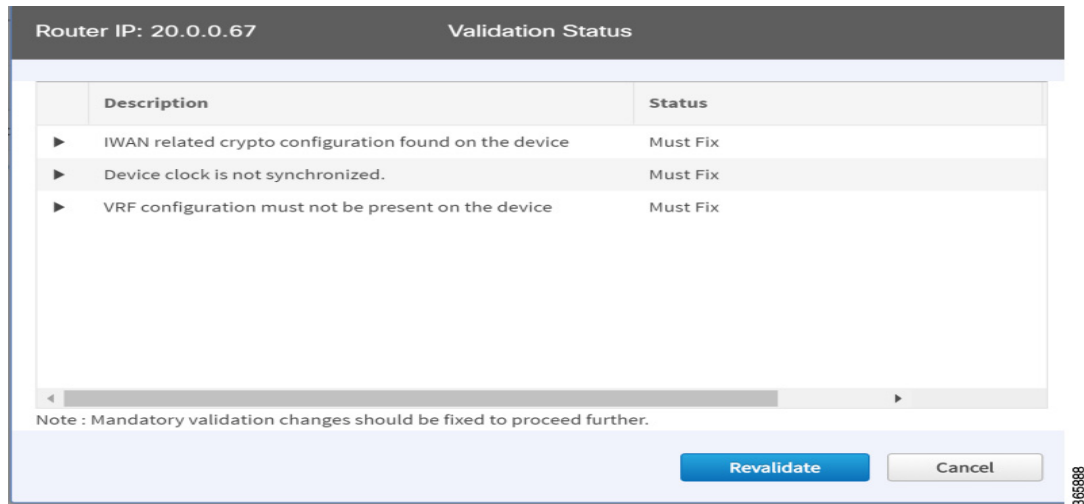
Router IP: 20.0.0.67 Validation Status

| Description | Status |
|---|---|
| IWAN related crypto configuration found on the device | Must Fix |
| Device clock is not synchronized. | Must Fix |
| VRF configuration must not be present on the device | Must Fix |

Note : Mandatory validation changes should be fixed to proceed further.

Revalidate Cancel

365888